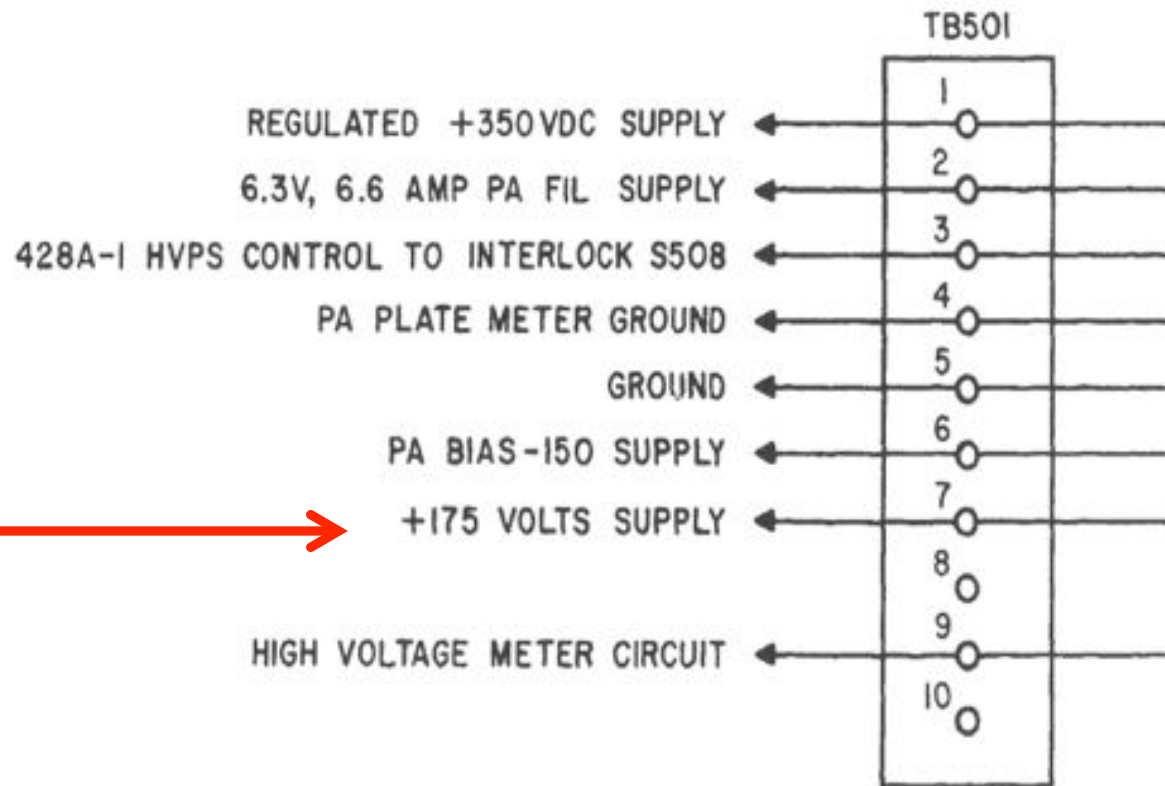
TB501

REGULATED +350VDC SUPPLY
1

6.3V, 6.6 AMP PA FIL SUPPLY
2

428A-1 HVPS CONTROL TO INTERLOCK S508
3

PA PLATE METER GROUND
4

GROUND
5

PA BIAS-150 SUPPLY
6

+175 VOLTS SUPPLY
7

8

HIGH VOLTAGE METER CIRCUIT
9

10